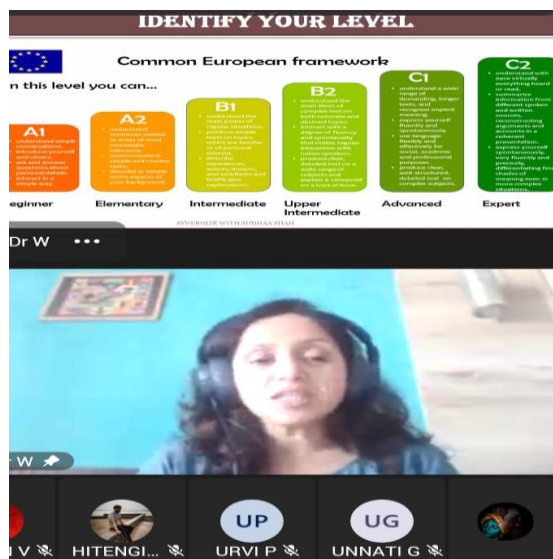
IDENTIFY YOUR LEVEL

Common European framework

n this level you can...

A1
understand simple conversations
introduce yourself and others
ask and answer questions about personal details
interact in a simple way

A2
understand sentences related to areas of most immediate relevance
communicate in simple and routine tasks
describe in simple terms aspects of your background

B1
understand the main points of regular situations
produce simple texts on topics which are familiar or of personal interest
describe experiences, events, dreams, and ambitions and briefly give explanations

B2
understand the main ideas of complex text on both concrete and abstract topics
interact with a degree of fluency and spontaneity that makes regular interaction with native speakers
produce clear, detailed text on a wide range of subjects and explain a viewpoint on a topical issue

C1
understand a wide range of demanding, longer texts, and recognise implicit meaning
express yourself fluently and spontaneously
use language flexibly and effectively for social, academic and professional purposes
produce clear, well-structured, detailed text on complex subjects

C2
understand with ease virtually everything heard or read
summarise information from different spoken and written sources, reconstructing arguments and accounts in a coherent presentation
express yourself spontaneously, very fluently and precisely, differentiating finer shades of meaning even in more complex situations

eginner Elementary Intermediate Upper Intermediate Advanced Expert

SYNERGIZE WITH SUDHAA SHAH

Dr W •••

r W

UP
UG

I V HITENGI... URVI P UNNATI G